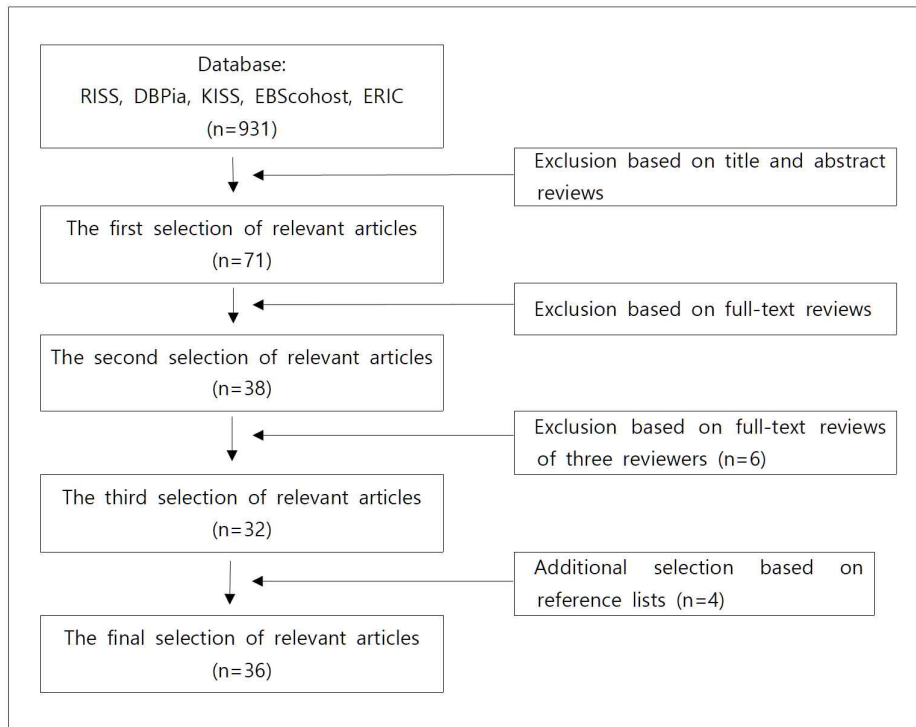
Database:
RISS, DBPia, KISS, EBScohost, ERIC
(n=931)

Exclusion based on title and abstract reviews

The first selection of relevant articles
(n=71)

Exclusion based on full-text reviews

The second selection of relevant articles
(n=38)

Exclusion based on full-text reviews of three reviewers (n=6)

The third selection of relevant articles
(n=32)

Additional selection based on reference lists (n=4)

The final selection of relevant articles
(n=36)